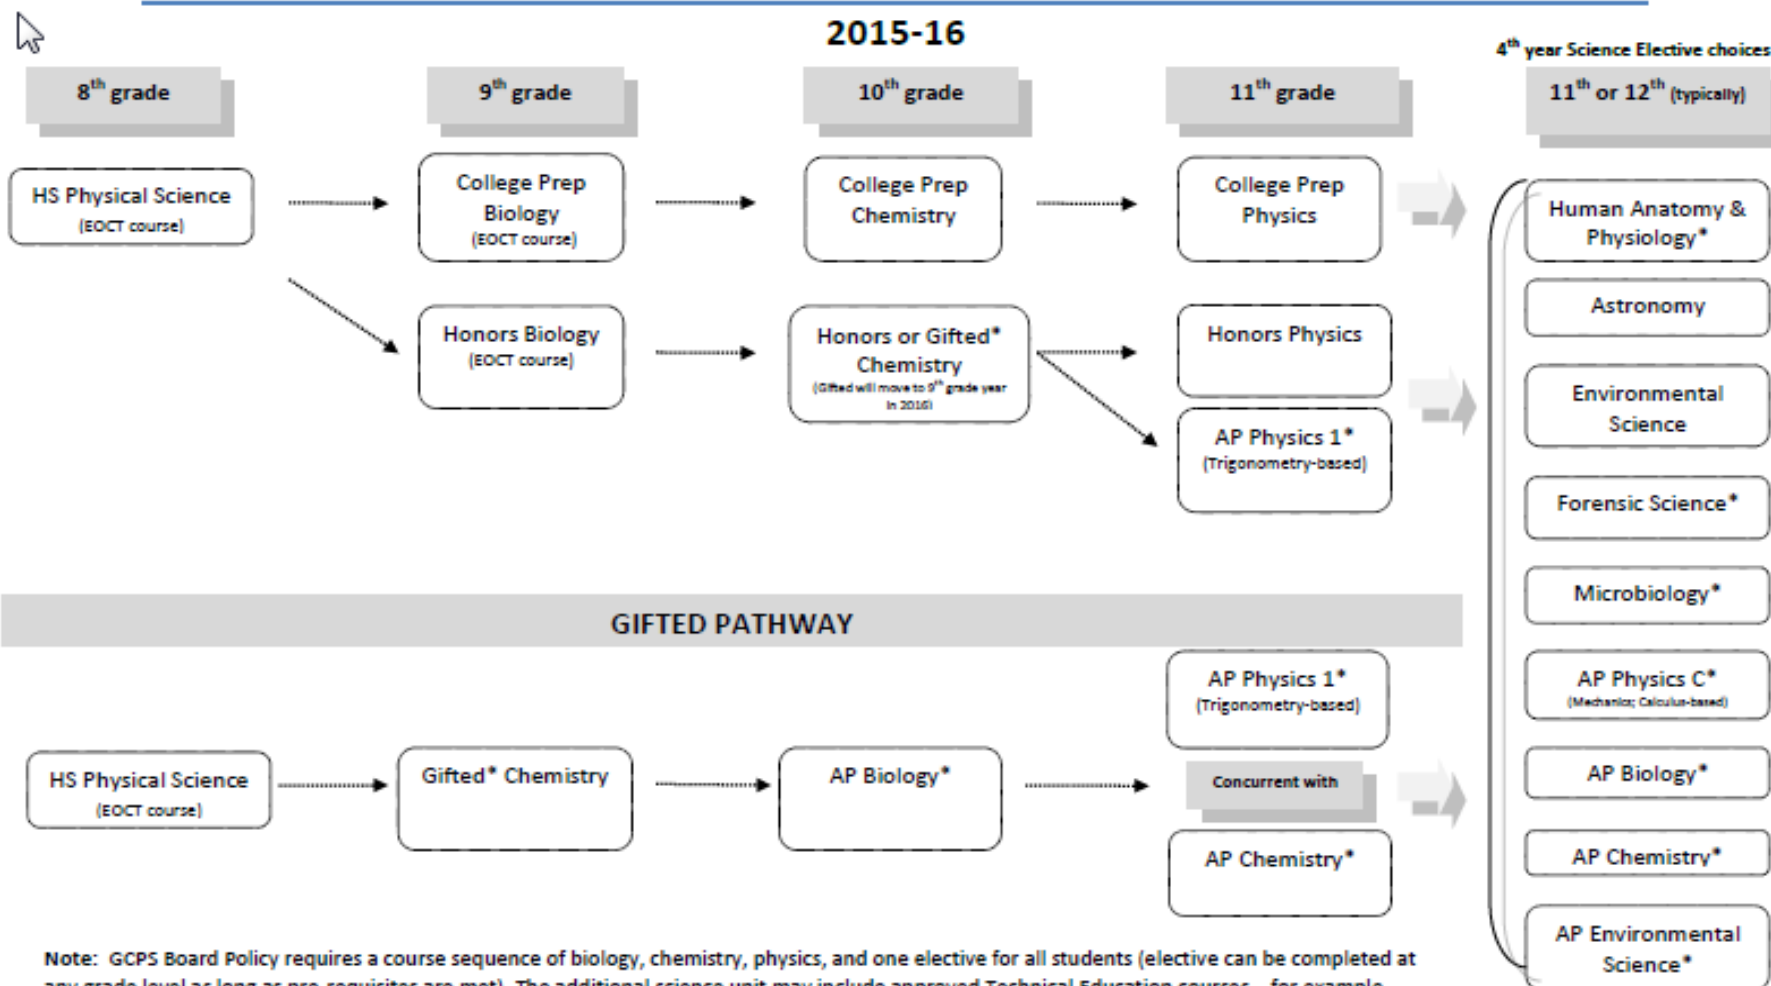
2015-16

$4^{th}$ year Science Elective choices

$8^{th}$ grade

$9^{th}$ grade

$10^{th}$ grade

$11^{th}$ grade

$11^{th}$ or $12^{th}$ (typically)

HS Physical Science (EOCT course)

College Prep Biology (EOCT course)

College Prep Chemistry

College Prep Physics

Honors Biology (EOCT course)

Honors or Gifted* Chemistry (Gifted will move to $9^{th}$ grade year in 2016)

Honors Physics

AP Physics 1* (Trigonometry-based)

Human Anatomy & Physiology*

Astronomy

Environmental Science

Forensic Science*

Microbiology*

AP Physics C* (Mechanics; Calculus-based)

AP Biology*

AP Chemistry*

AP Environmental Science*

GIFTED PATHWAY

HS Physical Science (EOCT course)

Gifted* Chemistry

AP Biology*

AP Physics 1* (Trigonometry-based)

Concurrent with

AP Chemistry*

Note: GCPS Board Policy requires a course sequence of biology, chemistry, physics, and one elective for all students (elective can be completed at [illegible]